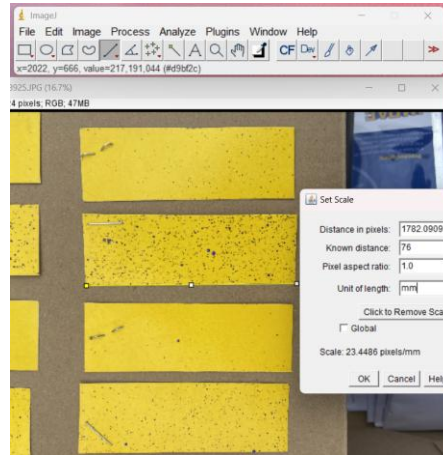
ImageJ

File Edit Image Process Analyze Plugins Window Help

CF Dev

x=2022, y=666, value=217,191,044 (#d9bf2c)

3925.JPG (16.7%)

4 pixels; RGB; 47MB

Set Scale

Distance in pixels: 1782.0909

Known distance: 76

Pixel aspect ratio: 1.0

Unit of length: mm

Click to Remove Sca

Global

Scale: 23.4486 pixels/mm

OK Cancel Hel